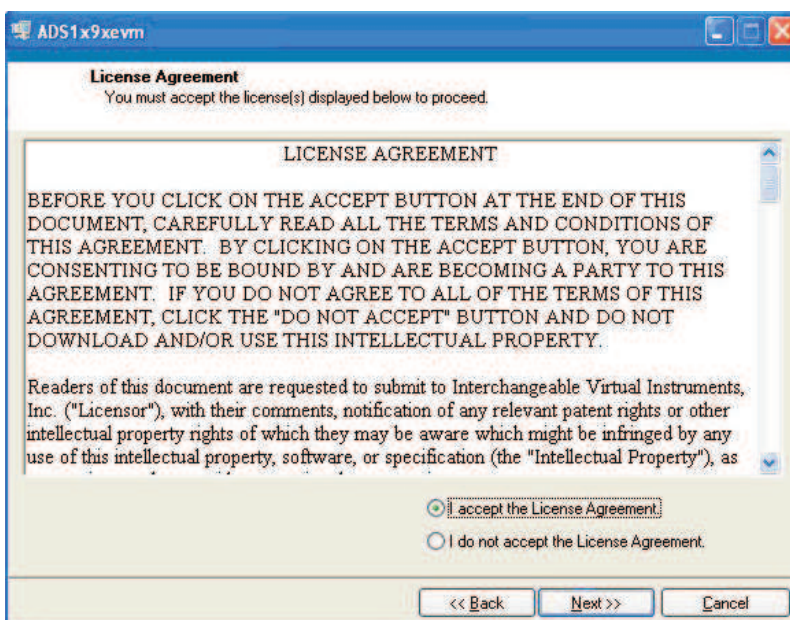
ADS1x9xevm

License Agreement
You must accept the license(s) displayed below to proceed.

LICENSE AGREEMENT

BEFORE YOU CLICK ON THE ACCEPT BUTTON AT THE END OF THIS DOCUMENT, CAREFULLY READ ALL THE TERMS AND CONDITIONS OF THIS AGREEMENT. BY CLICKING ON THE ACCEPT BUTTON, YOU ARE CONSENTING TO BE BOUND BY AND ARE BECOMING A PARTY TO THIS AGREEMENT. IF YOU DO NOT AGREE TO ALL OF THE TERMS OF THIS AGREEMENT, CLICK THE "DO NOT ACCEPT" BUTTON AND DO NOT DOWNLOAD AND/OR USE THIS INTELLECTUAL PROPERTY.

Readers of this document are requested to submit to Interchangeable Virtual Instruments, Inc. ("Licensor"), with their comments, notification of any relevant patent rights or other intellectual property rights of which they may be aware which might be infringed by any use of this intellectual property, software, or specification (the "Intellectual Property"), as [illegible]

I accept the License Agreement.
I do not accept the License Agreement.

<< Back
Next >>
Cancel